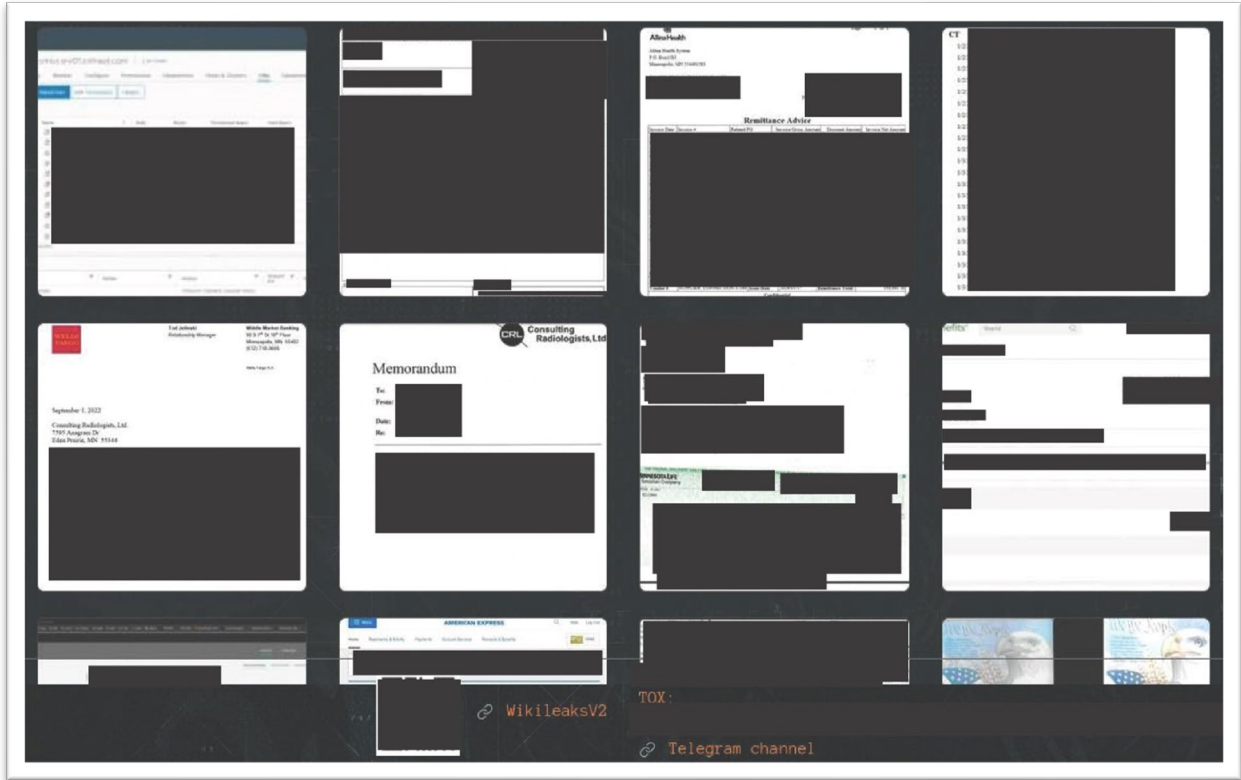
AllinaHealth

Remittance Advice

CT

Ted Jelinski
Relationship Manager

Middle Market Banking

September 1, 2022

Consulting Radiologists, Ltd.
7505 Aasgrass Dr
Eden Prairie, MN 55344

CRL Consulting Radiologists, Ltd

Memorandum

To:
From:

Date:
Re:

AMERICAN EXPRESS

WikileaksV2

TOX:

Telegram channel